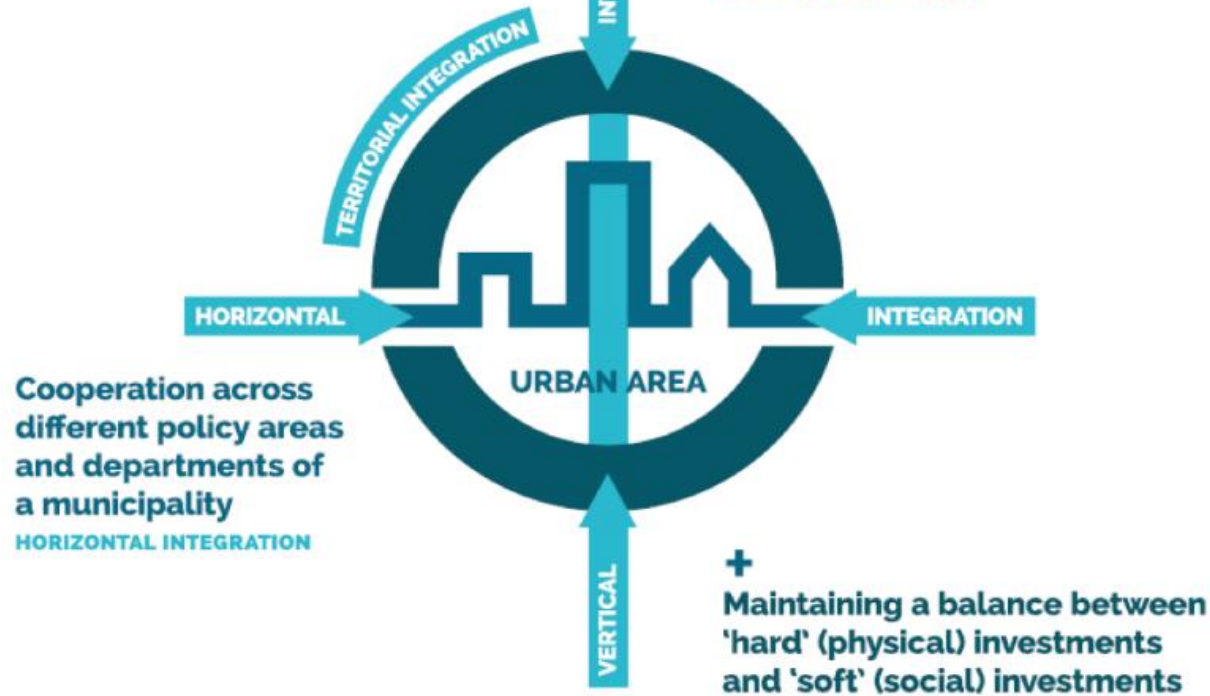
TERRITORIAL INTEGRATION

IN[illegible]

HORIZONTAL

INTEGRATION

URBAN AREA

Cooperation across different policy areas and departments of a municipality

HORIZONTAL INTEGRATION

VERTICAL

+

Maintaining a balance between 'hard' (physical) investments and 'soft' (social) investments